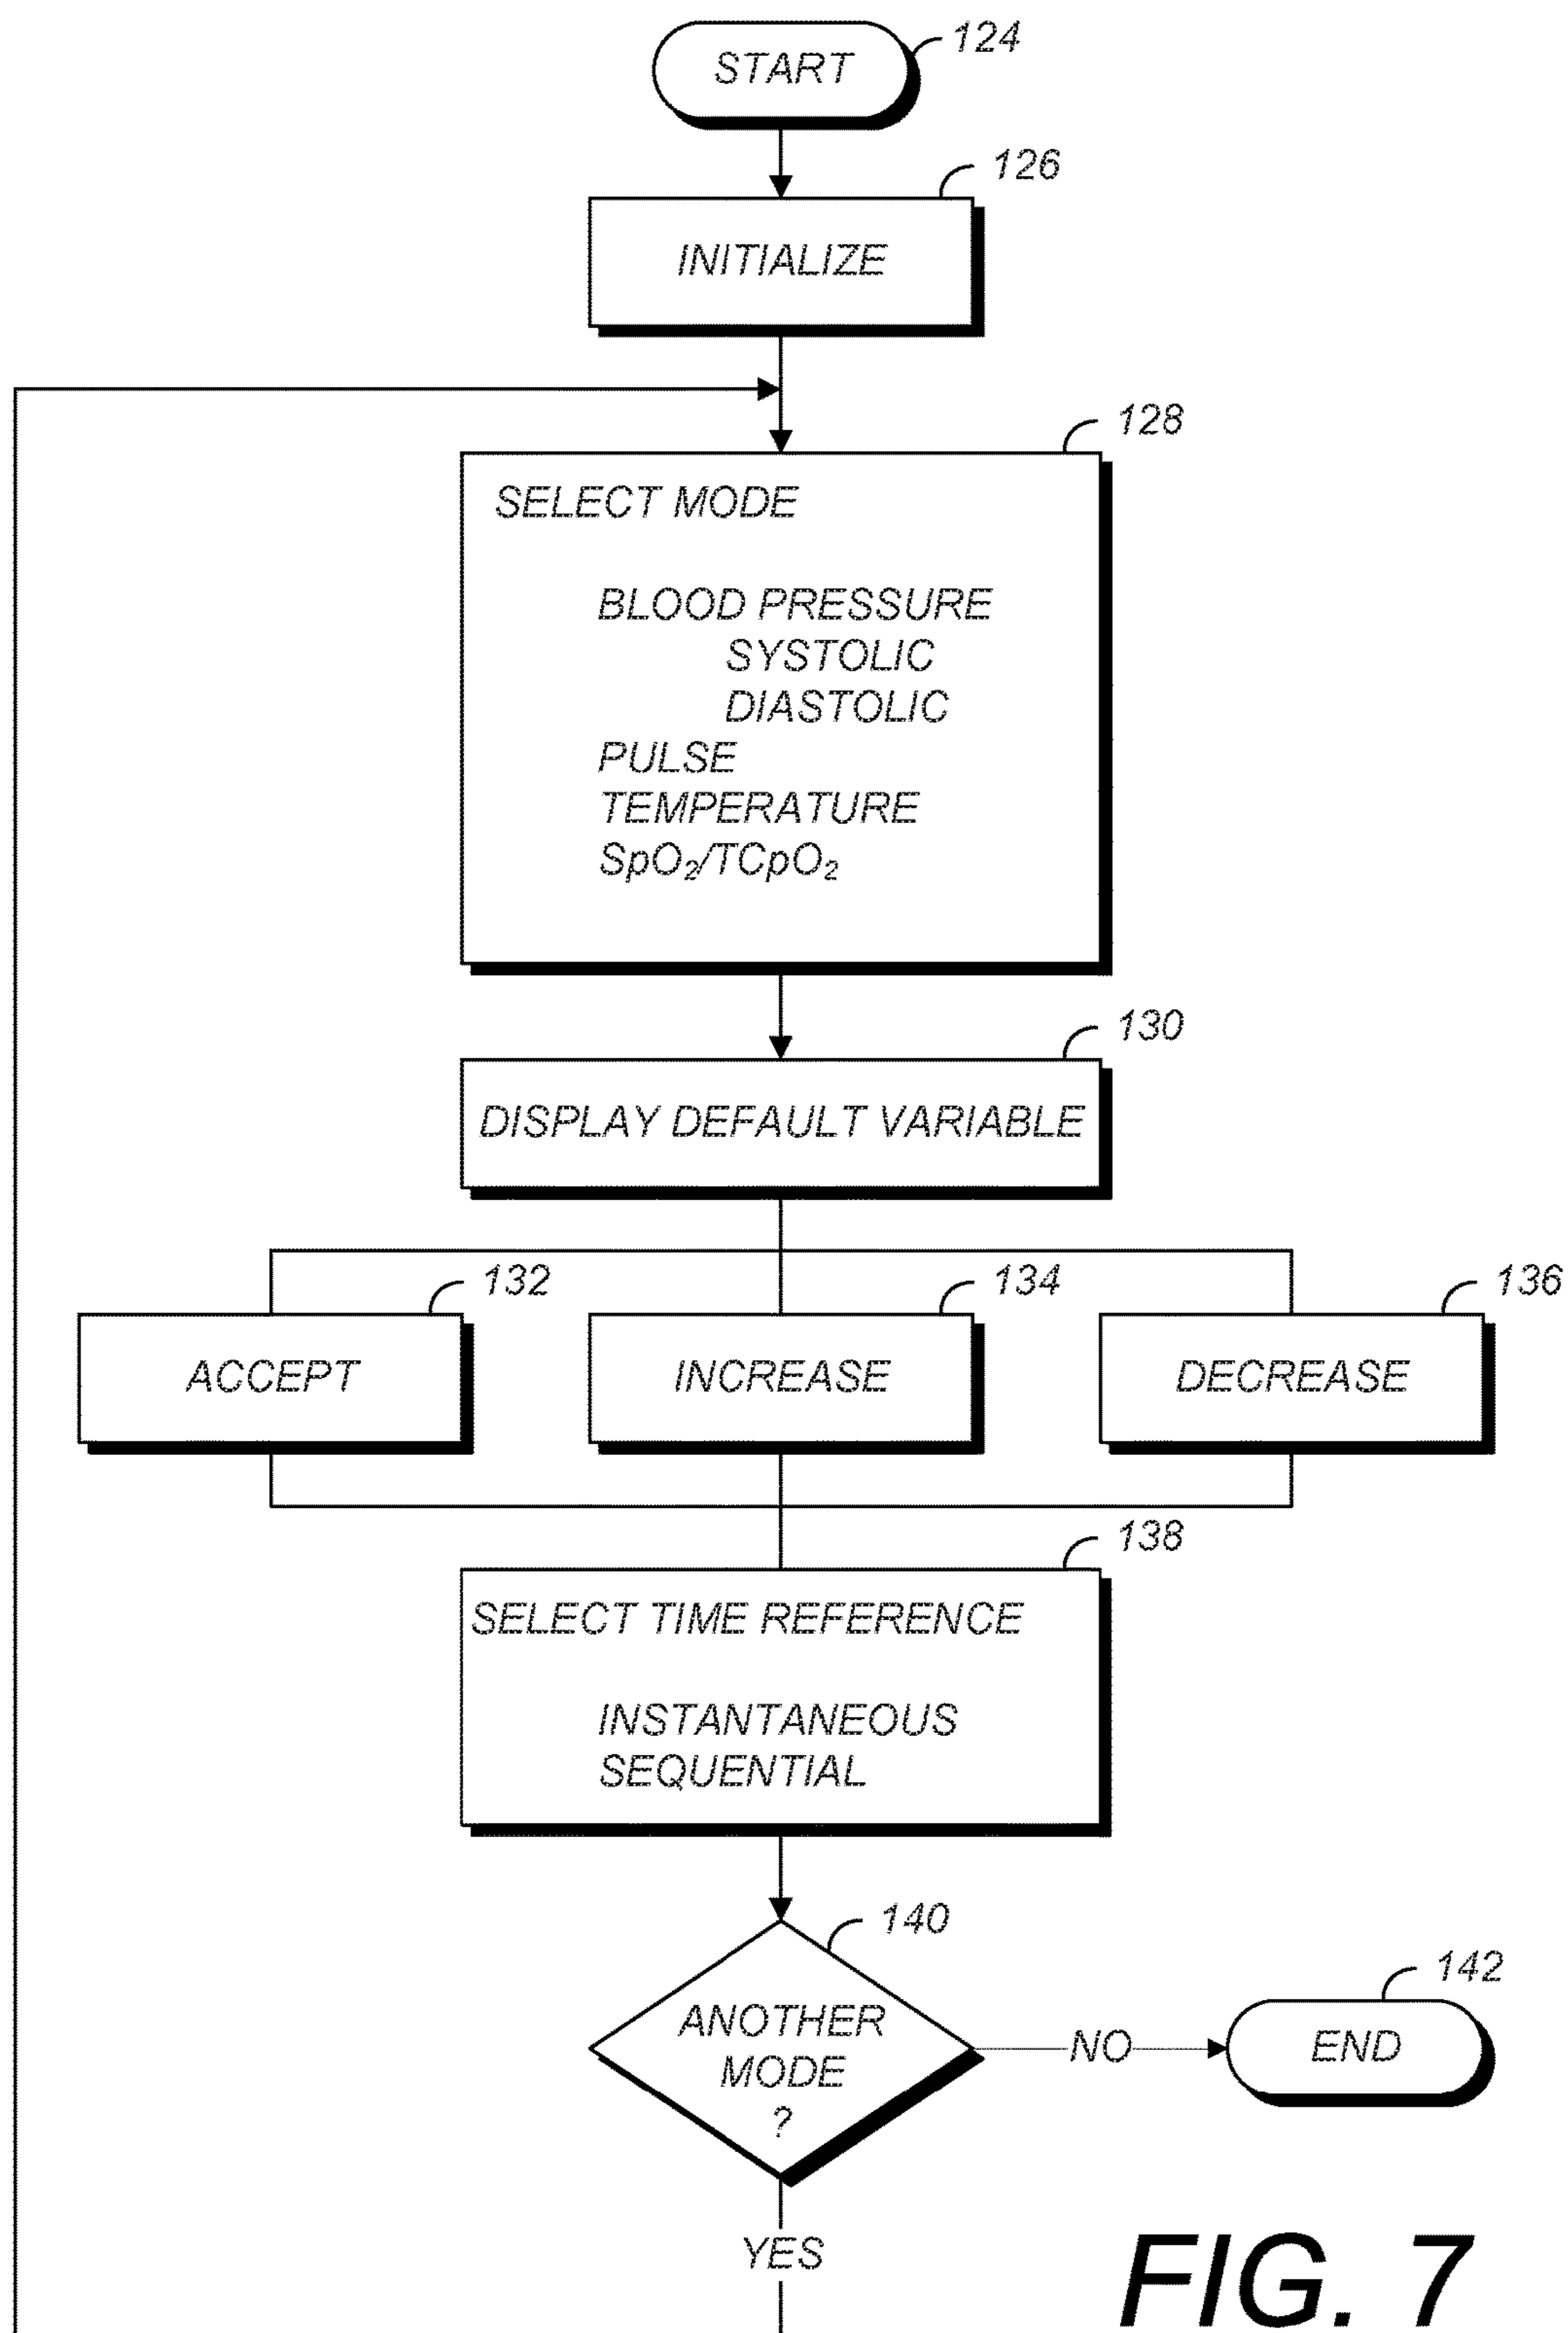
START
124

INITIALIZE
126

128
SELECT MODE

BLOOD PRESSURE
SYSTOLIC
DIASTOLIC
PULSE
TEMPERATURE
$SpO_2/TCpO_2$

130
DISPLAY DEFAULT VARIABLE

132
ACCEPT

134
INCREASE

136
DECREASE

138
SELECT TIME REFERENCE

INSTANTANEOUS
SEQUENTIAL

140
ANOTHER MODE ?

NO

142
END

YES

FIG. 7